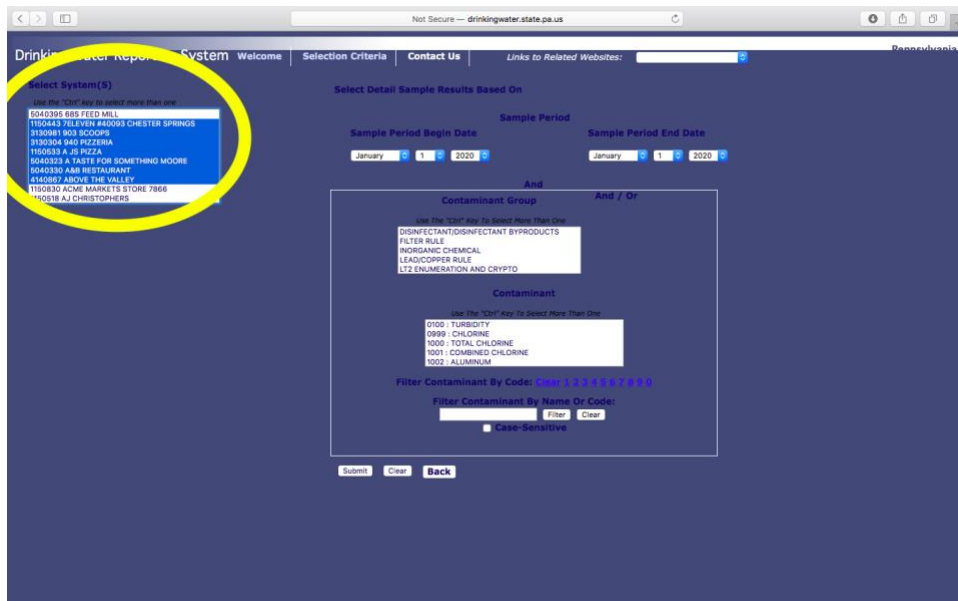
Not Secure — drinkingwater.state.pa.us

Drinki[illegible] System Welcome | Selection Criteria | Contact Us | Links to Related Websites:

Pennsylvania

Select System(S)

Use the "Ctrl" key to select more than one

5040395 685 FEED MILL
1150443 7ELEVEN #40093 CHESTER SPRINGS
3130981 903 SCOOPS
3130304 940 PIZZERIA
1150533 A JS PIZZA
5040323 A TASTE FOR SOMETHING MOORE
5040330 A&B RESTAURANT
4140867 ABOVE THE VALLEY
1160830 ACME MARKETS STORE 7866
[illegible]150518 AJ CHRISTOPHERS

Select Detail Sample Results Based On

Sample Period

Sample Period Begin Date

January 1 2020

Sample Period End Date

January 1 2020

And

And / Or

Contaminant Group

Use The "Ctrl" Key To Select More Than One

DISINFECTANT/DISINFECTANT BYPRODUCTS
FILTER RULE
INORGANIC CHEMICAL
LEAD/COPPER RULE
LT2 ENUMERATION AND CRYPTO

Contaminant

Use The "Ctrl" Key To Select More Than One

0100 : TURBIDITY
0999 : CHLORINE
1000 : TOTAL CHLORINE
1001 : COMBINED CHLORINE
1002 : ALUMINUM

Filter Contaminant By Code: Clear 1 2 3 4 5 6 7 8 9 0

Filter Contaminant By Name Or Code:

Filter Clear

Case-Sensitive

Submit Clear Back